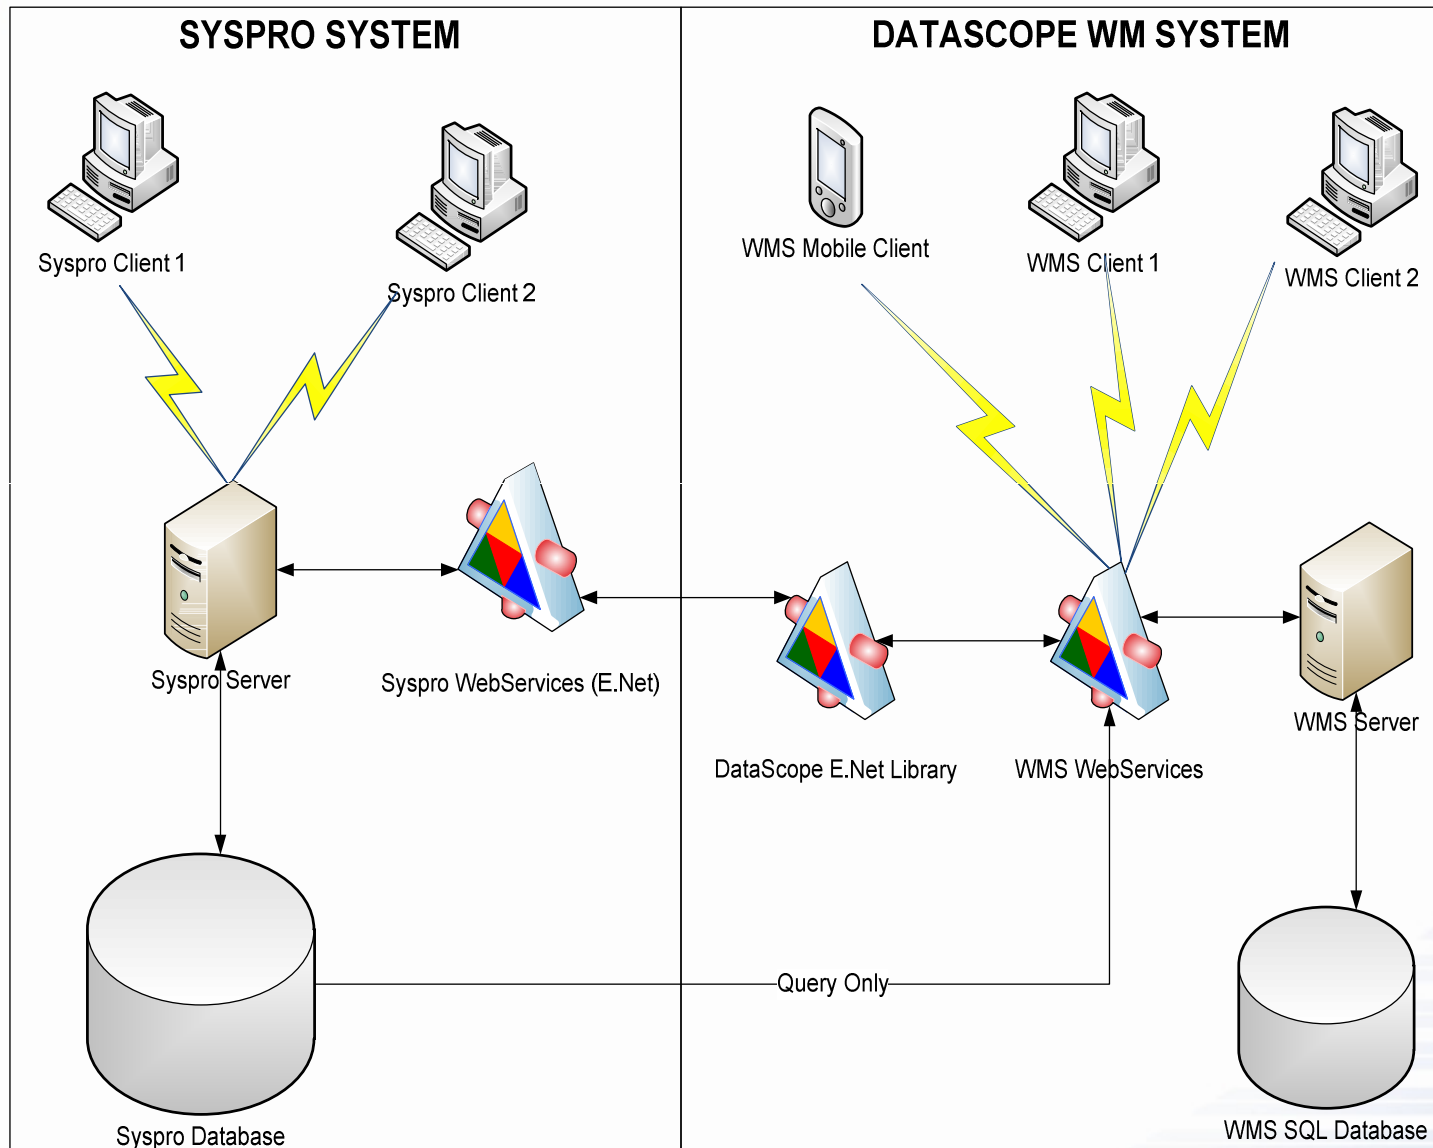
SYSPRO SYSTEM

DATASCOPE WM SYSTEM

Syspro Client 1

Syspro Client 2

WMS Mobile Client

WMS Client 1

WMS Client 2

Syspro Server

Syspro WebServices (E.Net)

DataScope E.Net Library

WMS WebServices

WMS Server

Query Only

Syspro Database

WMS SQL Database